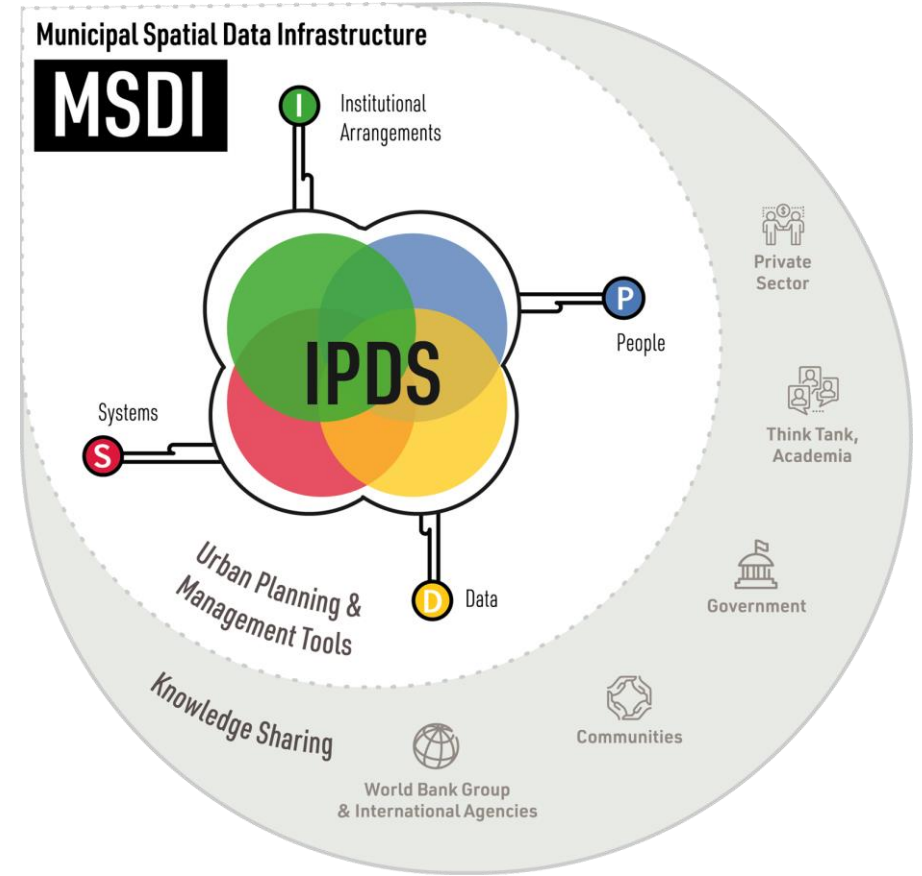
Municipal Spatial Data Infrastructure

MSDI

I

Institutional Arrangements

IPDS

P

People

Systems

S

D

Data

Urban Planning & Management Tools

Knowledge Sharing

Private Sector

Think Tank, Academia

Government

Communities

World Bank Group & International Agencies